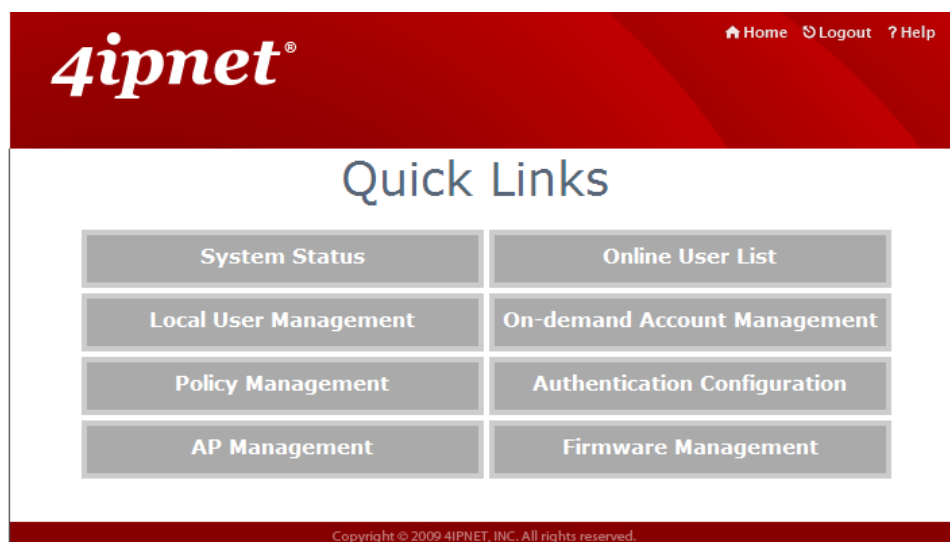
4ipnet®

Home Logout ? Help

Quick Links

System Status

Online User List

Local User Management

On-demand Account Management

Policy Management

Authentication Configuration

AP Management

Firmware Management

Copyright © 2009 4IPNET, INC. All rights reserved.